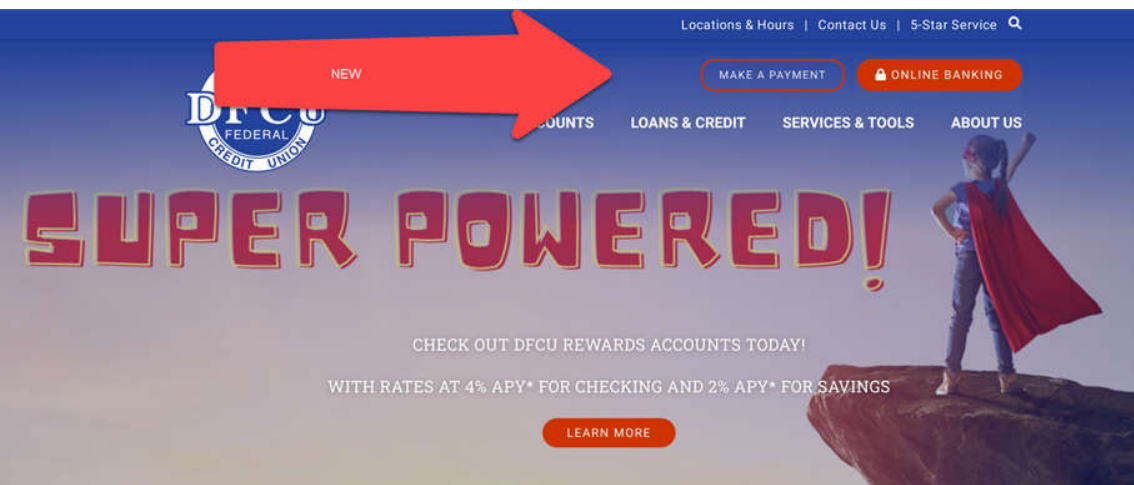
Locations & Hours | Contact Us | 5-Star Service

NEW

MAKE A PAYMENT

ONLINE BANKING

DFCU FEDERAL CREDIT UNION

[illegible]OUNTS LOANS & CREDIT SERVICES & TOOLS ABOUT US

SUPER POWERED!

CHECK OUT DFCU REWARDS ACCOUNTS TODAY!

WITH RATES AT 4% APY* FOR CHECKING AND 2% APY* FOR SAVINGS

LEARN MORE